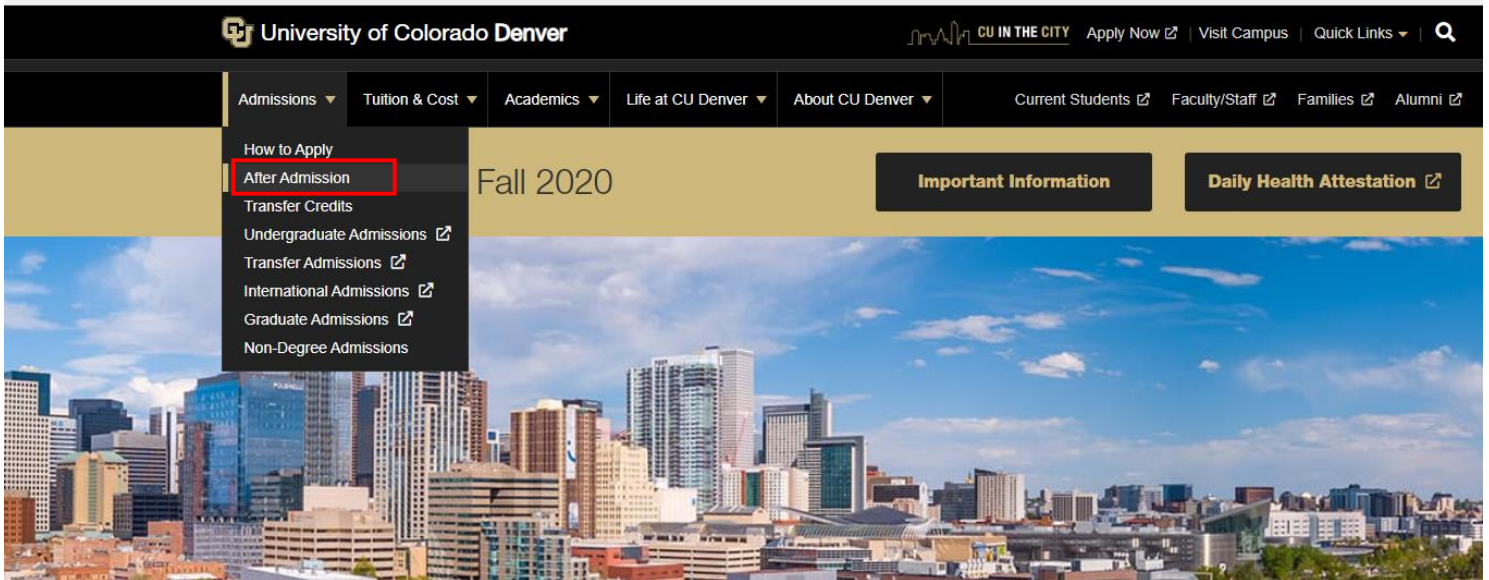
University of Colorado Denver

CU IN THE CITY Apply Now | Visit Campus | Quick Links

Admissions Tuition & Cost Academics Life at CU Denver About CU Denver

Current Students Faculty/Staff Families Alumni

How to Apply
After Admission
Transfer Credits
Undergraduate Admissions
Transfer Admissions
International Admissions
Graduate Admissions
Non-Degree Admissions

Fall 2020

Important Information

Daily Health Attestation